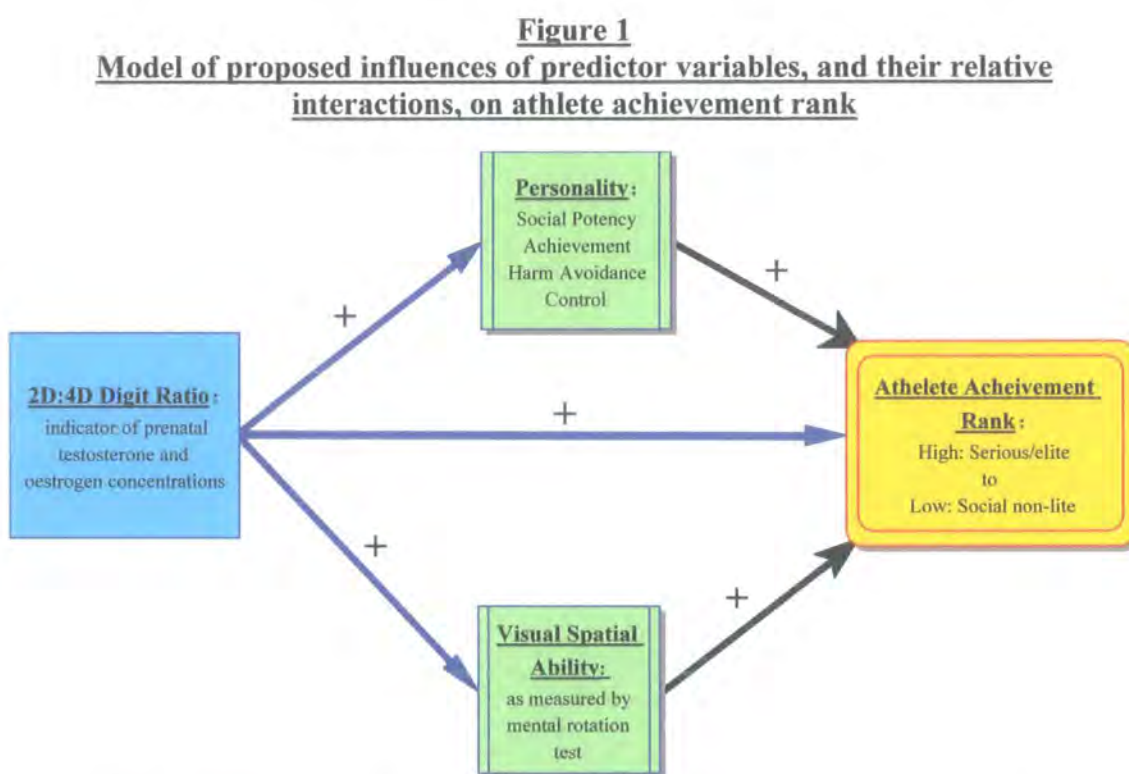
Figure 1
Model of proposed influences of predictor variables, and their relative interactions, on athlete achievement rank

Personality:
Social Potency
Achievement
Harm Avoidance
Control

+

+

2D:4D Digit Ratio:
indicator of prenatal testosterone and oestrogen concentrations

+

Athelete Acheivement Rank:
High: Serious/elite
to
Low: Social non-lite

+

+

Visual Spatial Ability:
as measured by mental rotation test